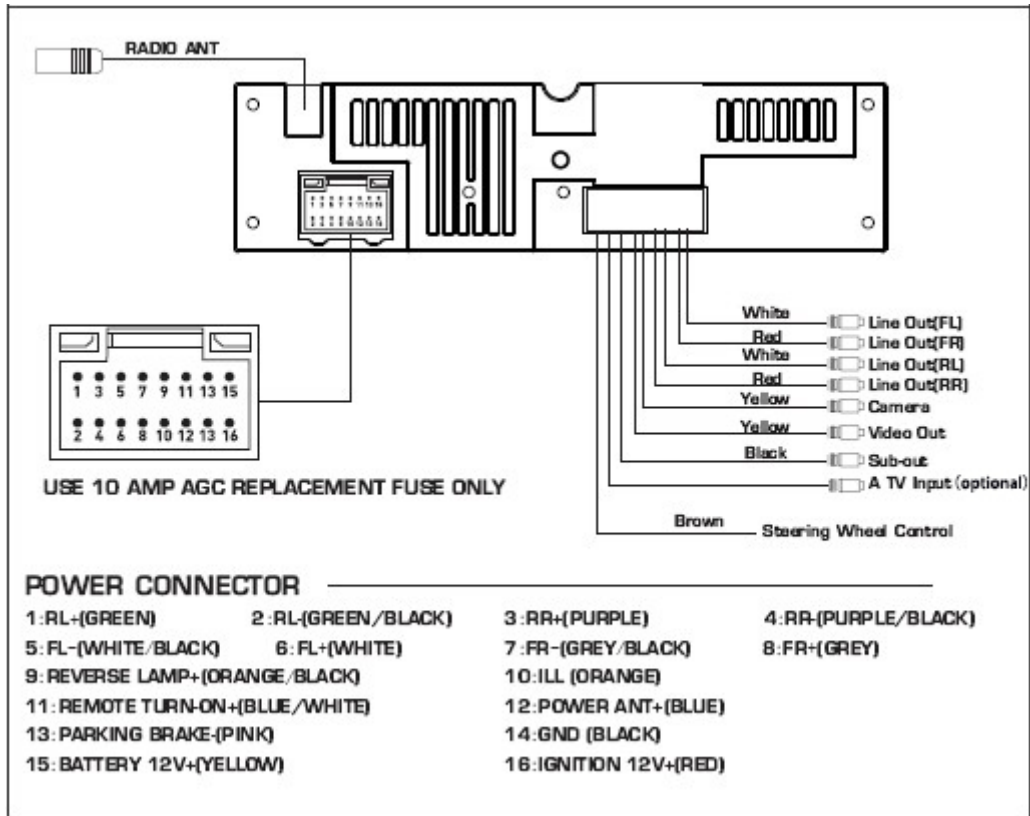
RADIO ANT

1 3 5 7 9 11 13 15
2 4 6 8 10 12 13 16

USE 10 AMP AGC REPLACEMENT FUSE ONLY

White Line Out(FL)
Red Line Out(FR)
White Line Out(RL)
Red Line Out(RR)
Yellow Camera
Yellow Video Out
Black Sub-out
A TV Input (optional)
Brown Steering Wheel Control

POWER CONNECTOR

1:RL+(GREEN) 2:RL-(GREEN/BLACK) 3:RR+(PURPLE) 4:RR-(PURPLE/BLACK)
5:FL-(WHITE/BLACK) 6:FL+(WHITE) 7:FR-(GREY/BLACK) 8:FR+(GREY)
9:REVERSE LAMP+(ORANGE/BLACK) 10:ILL (ORANGE)
11:REMOTE TURN-ON+(BLUE/WHITE) 12:POWER ANT+(BLUE)
13:PARKING BRAKE-(PINK) 14:GND (BLACK)
15:BATTERY 12V+(YELLOW) 16:IGNITION 12V+(RED)